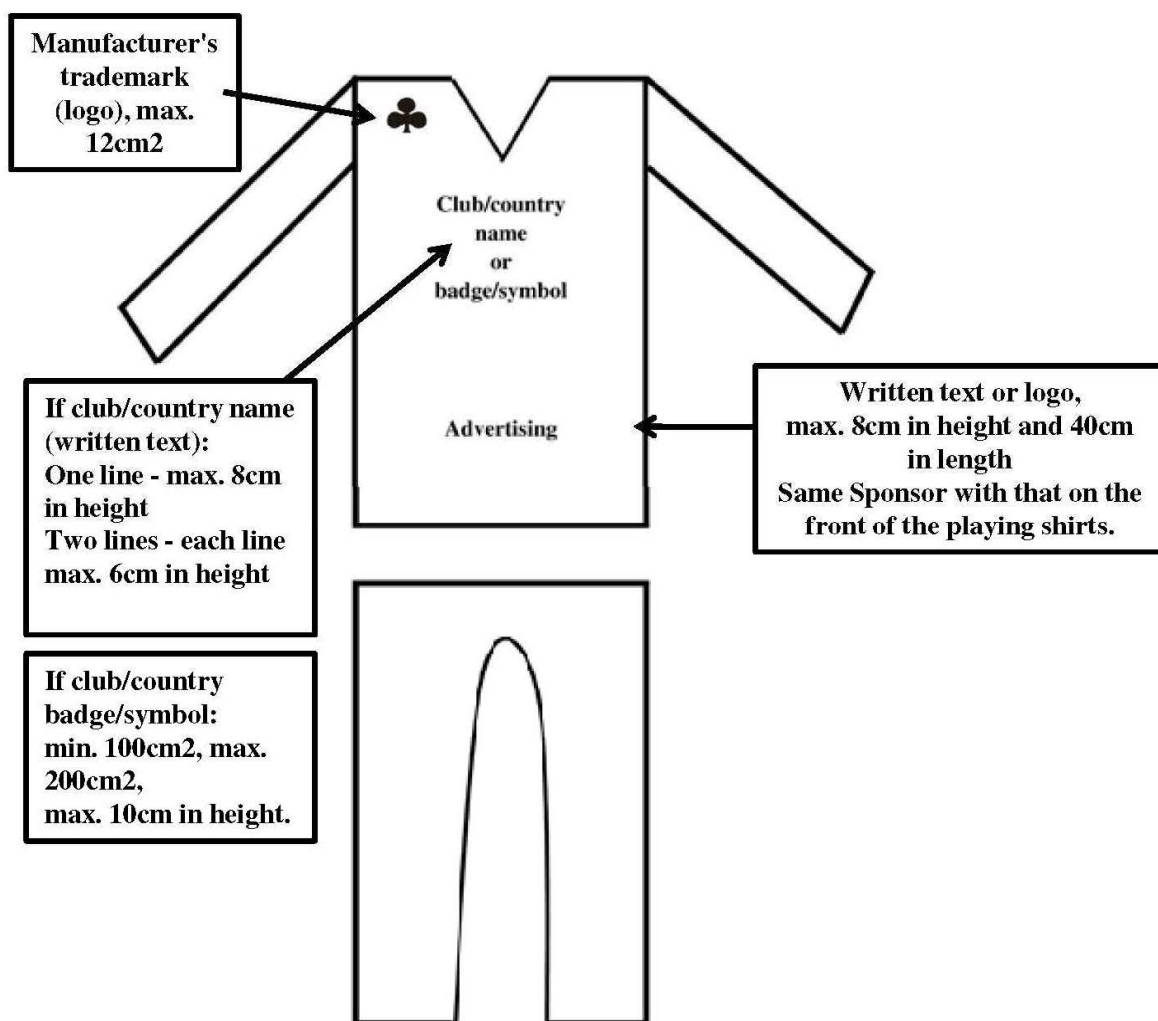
Manufacturer's trademark (logo), max. 12cm2

Club/country name or badge/symbol

If club/country name (written text):
One line - max. 8cm in height
Two lines - each line max. 6cm in height

Advertising

Written text or logo, max. 8cm in height and 40cm in length
Same Sponsor with that on the front of the playing shirts.

If club/country badge/symbol:
min. 100cm2, max. 200cm2,
max. 10cm in height.